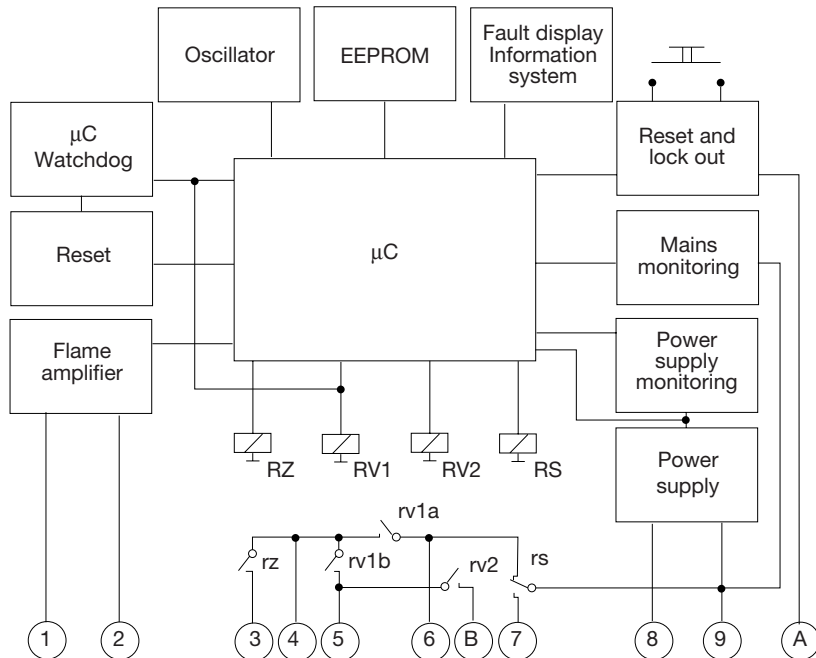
Oscillator

EEPROM

Fault display
Information
system

μC
Watchdog

Reset and
lock out

Reset

μC

Mains
monitoring

Flame
amplifier

Power
supply
monitoring

Power
supply

RZ

RV1

RV2

RS

rv1a

rz

rv1b

rv2

rs

1

2

3

4

5

6

B

7

8

9

A